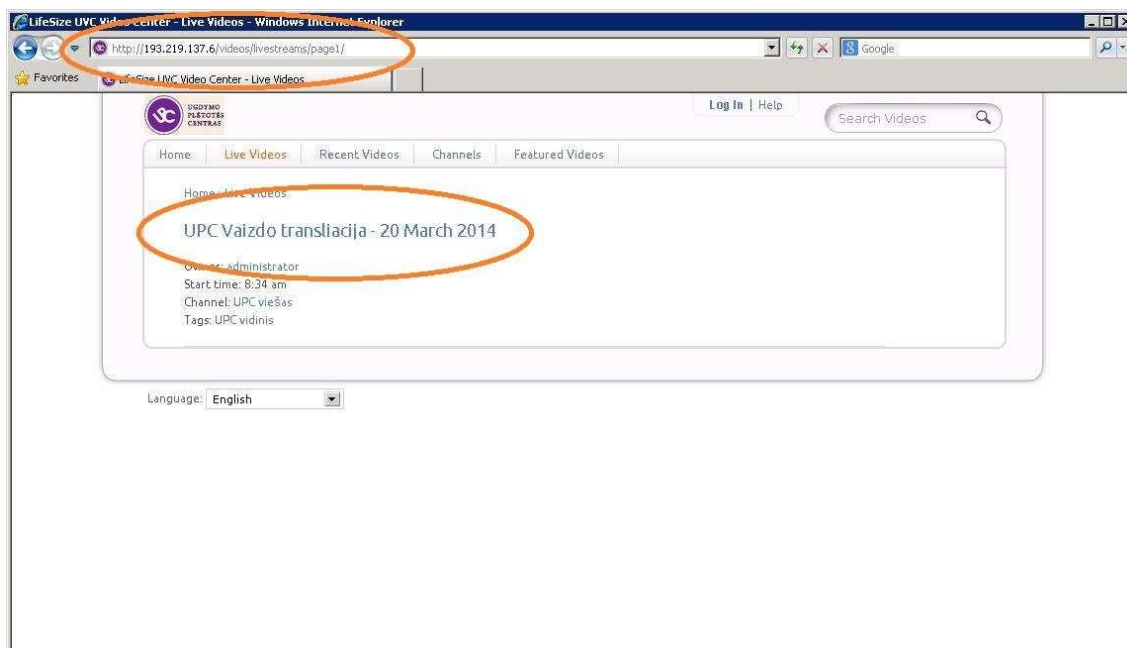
LifeSize UVC Video Center - Live Videos - Windows Internet Explorer

http://193.219.137.6/videos/livestreams/page1/

Google

Favorites

LifeSize UVC Video Center - Live Videos

UGDYMO PLĖTOTĖS CENTRAS

Log In | Help

Search Videos

Home | Live Videos | Recent Videos | Channels | Featured Videos

Home › Live Videos

UPC Vaizdo transliacija - 20 March 2014

Owner: administrator
Start time: 8:34 am
Channel: UPC viešas
Tags: UPC vidinis

Language: English